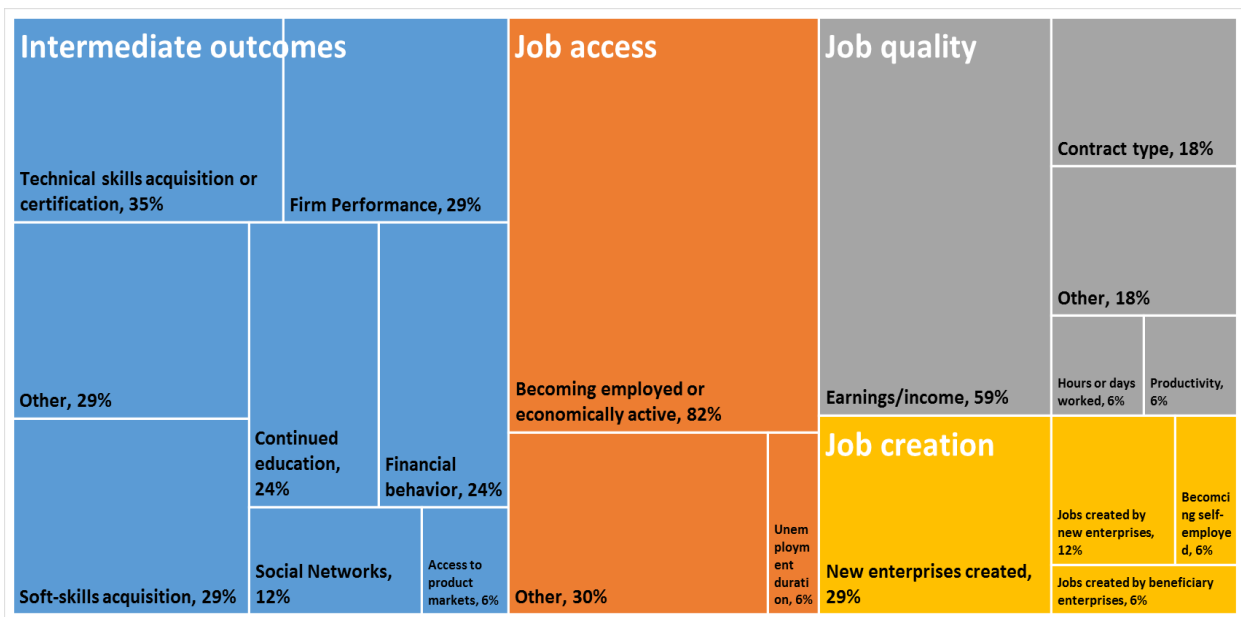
Intermediate outcomes

Technical skills acquisition or certification, 35%

Firm Performance, 29%

Other, 29%

Continued education, 24%

Financial behavior, 24%

Soft-skills acquisition, 29%

Social Networks, 12%

Access to product markets, 6%

Job access

Becoming employed or economically active, 82%

Other, 30%

Unemployment duration, 6%

Job quality

Earnings/income, 59%

Contract type, 18%

Other, 18%

Hours or days worked, 6%

Productivity, 6%

Job creation

New enterprises created, 29%

Jobs created by new enterprises, 12%

Becomcing self-employed, 6%

Jobs created by beneficiary enterprises, 6%